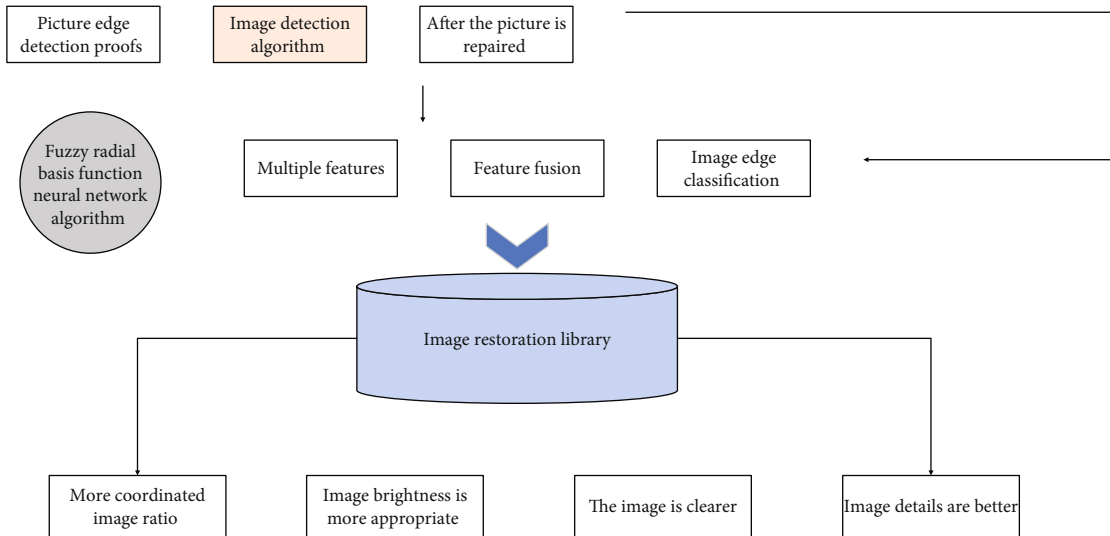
Picture edge detection proofs

Image detection algorithm

After the picture is repaired

Fuzzy radial basis function neural network algorithm

Multiple features

Feature fusion

Image edge classification

Image restoration library

More coordinated image ratio

Image brightness is more appropriate

The image is clearer

Image details are better